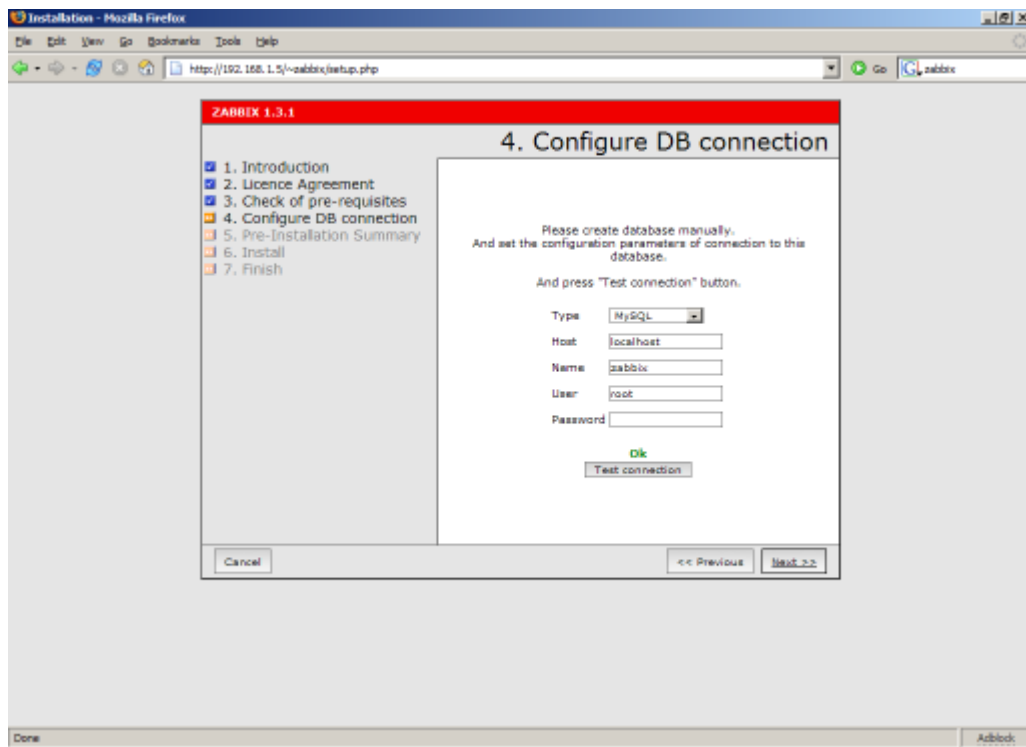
Installation - Mozilla Firefox

File Edit View Go Bookmarks Tools Help

http://192.168.1.5/~zabbix/setup.php

Go zabbix

ZABBIX 1.3.1

4. Configure DB connection

1. Introduction
2. Licence Agreement
3. Check of pre-requisites
4. Configure DB connection
5. Pre-Installation Summary
6. Install
7. Finish

Please create database manually.
And set the configuration parameters of connection to this database.

And press "Test connection" button.

Type MySQL

Host localhost

Name zabbix

User root

Password

Ok

Test connection

Cancel

<< Previous

Next >>

Done

Adblock